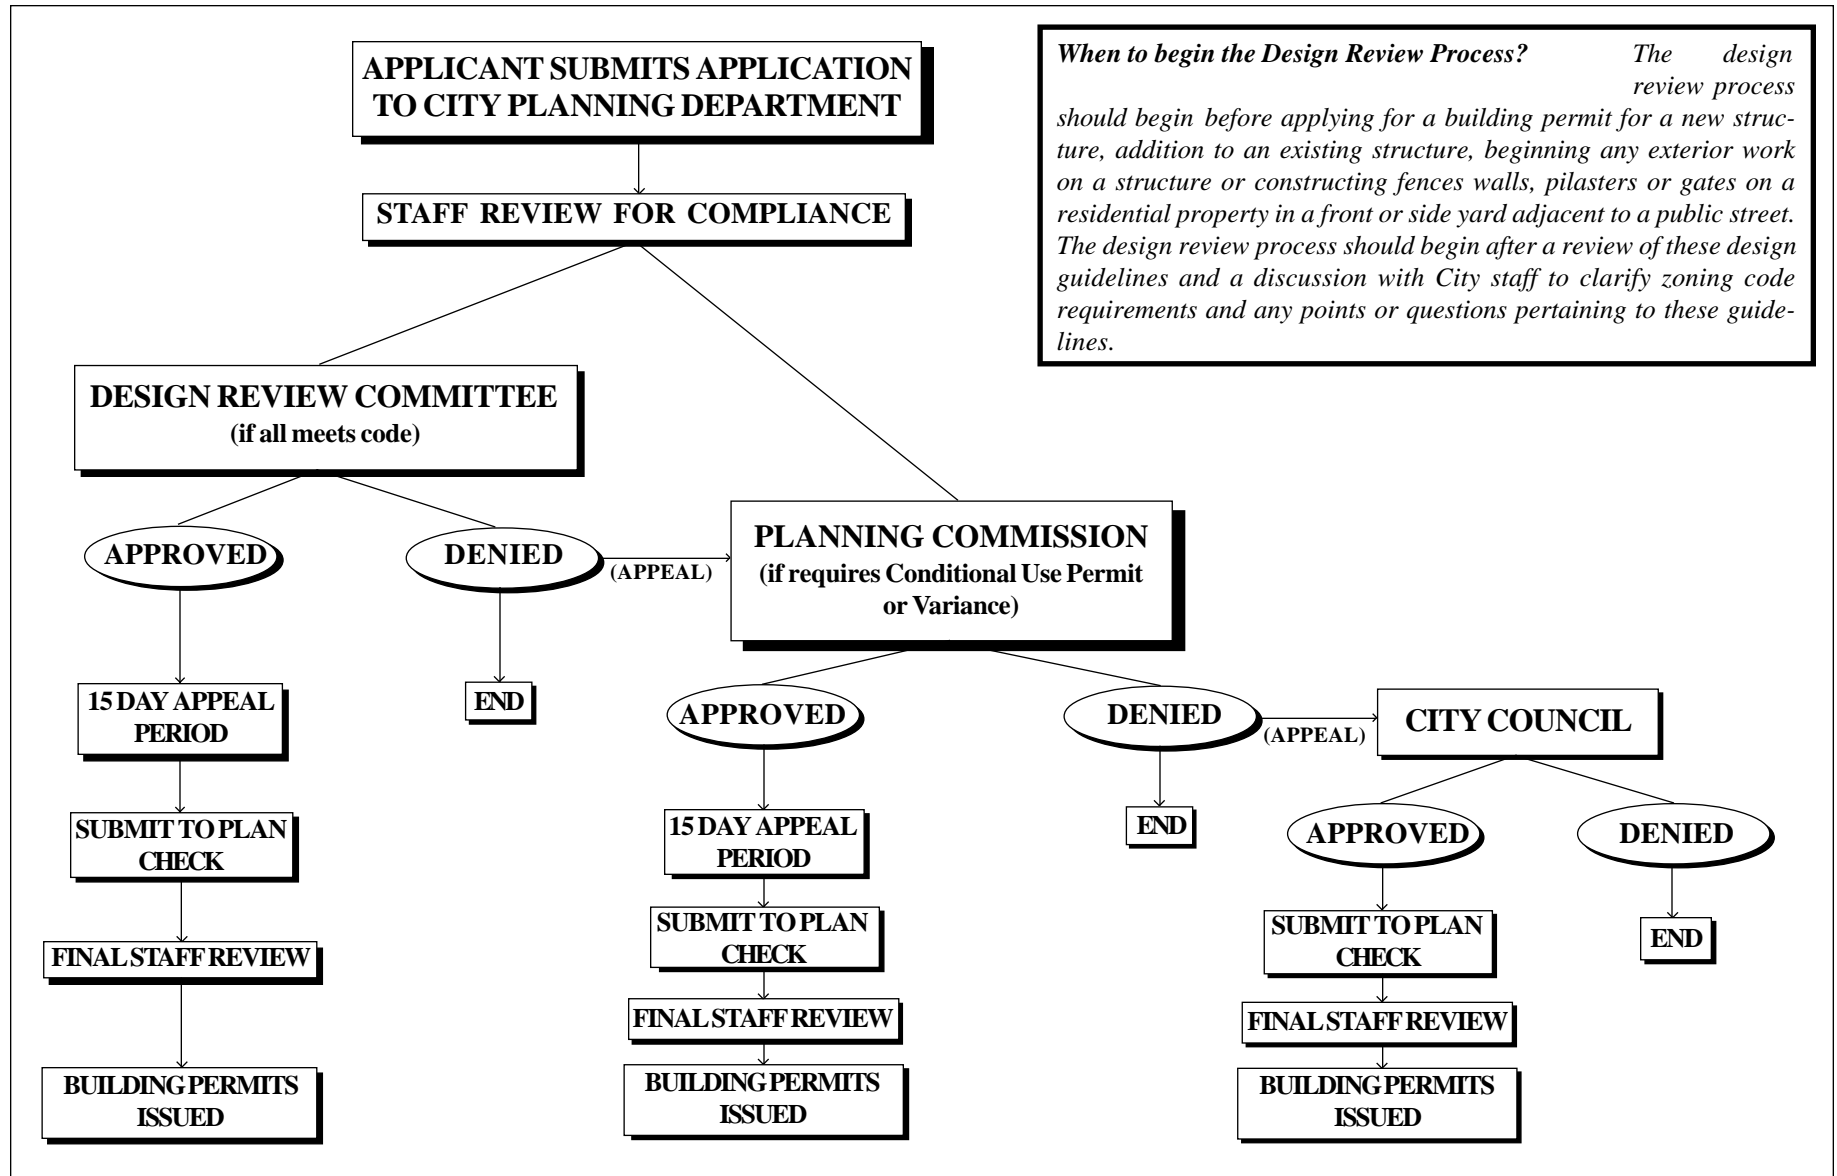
APPLICANT SUBMITS APPLICATION TO CITY PLANNING DEPARTMENT

STAFF REVIEW FOR COMPLIANCE

When to begin the Design Review Process? The design review process should begin before applying for a building permit for a new structure, addition to an existing structure, beginning any exterior work on a structure or constructing fences walls, pilasters or gates on a residential property in a front or side yard adjacent to a public street. The design review process should begin after a review of these design guidelines and a discussion with City staff to clarify zoning code requirements and any points or questions pertaining to these guidelines.

DESIGN REVIEW COMMITTEE
(if all meets code)

APPROVED

DENIED

(APPEAL)

PLANNING COMMISSION
(if requires Conditional Use Permit or Variance)

15 DAY APPEAL PERIOD

END

APPROVED

DENIED

(APPEAL)

CITY COUNCIL

SUBMIT TO PLAN CHECK

15 DAY APPEAL PERIOD

END

APPROVED

DENIED

FINAL STAFF REVIEW

SUBMIT TO PLAN CHECK

SUBMIT TO PLAN CHECK

END

FINAL STAFF REVIEW

FINAL STAFF REVIEW

BUILDING PERMITS ISSUED

BUILDING PERMITS ISSUED

BUILDING PERMITS ISSUED